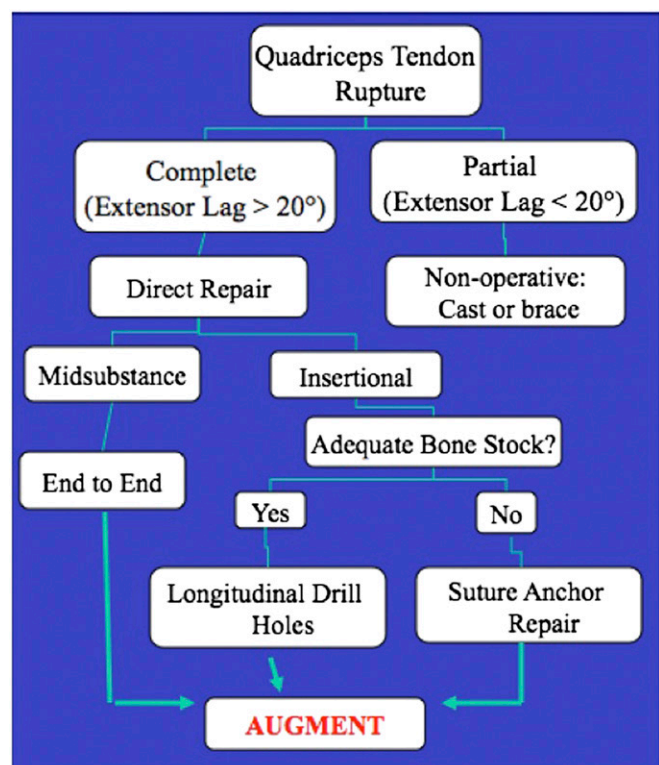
Quadriceps Tendon Rupture

Complete (Extensor Lag > 20°)

Partial (Extensor Lag < 20°)

Direct Repair

Non-operative: Cast or brace

Midsubstance

Insertional

Adequate Bone Stock?

End to End

Yes

No

Longitudinal Drill Holes

Suture Anchor Repair

AUGMENT